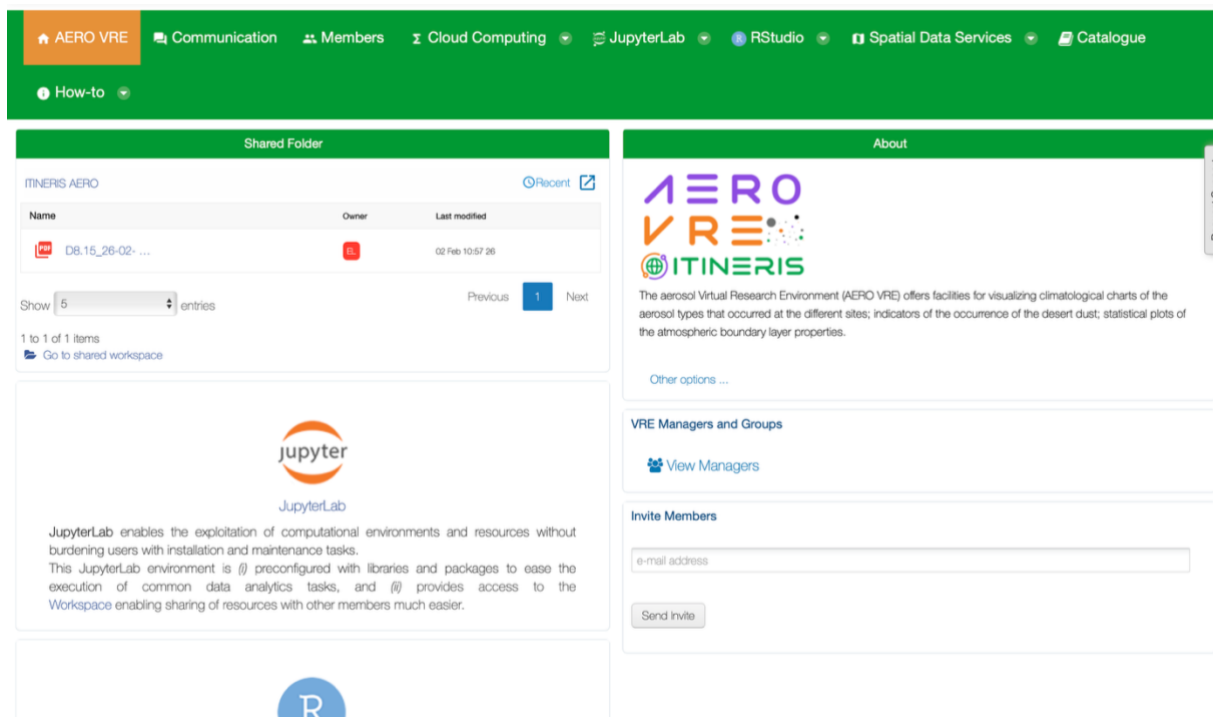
AERO VRE Communication Members Cloud Computing JupyterLab RStudio Spatial Data Services Catalogue How-to

Shared Folder

ITINERIS AERO Recent

| Name | Owner | Last modified |
|---|---|---|
| D8.15_26-02- ... | EL | 02 Feb 10:57 26 |

Show 5 entries Previous 1 Next

1 to 1 of 1 items
Go to shared workspace

jupyter
JupyterLab

JupyterLab enables the exploitation of computational environments and resources without burdening users with installation and maintenance tasks.
This JupyterLab environment is (i) preconfigured with libraries and packages to ease the execution of common data analytics tasks, and (ii) provides access to the Workspace enabling sharing of resources with other members much easier.

R

About

AERO VRE ITINERIS

The aerosol Virtual Research Environment (AERO VRE) offers facilities for visualizing climatological charts of the aerosol types that occurred at the different sites; indicators of the occurrence of the desert dust; statistical plots of the atmospheric boundary layer properties.

Other options ...

VRE Managers and Groups

View Managers

Invite Members

e-mail address

Send Invite